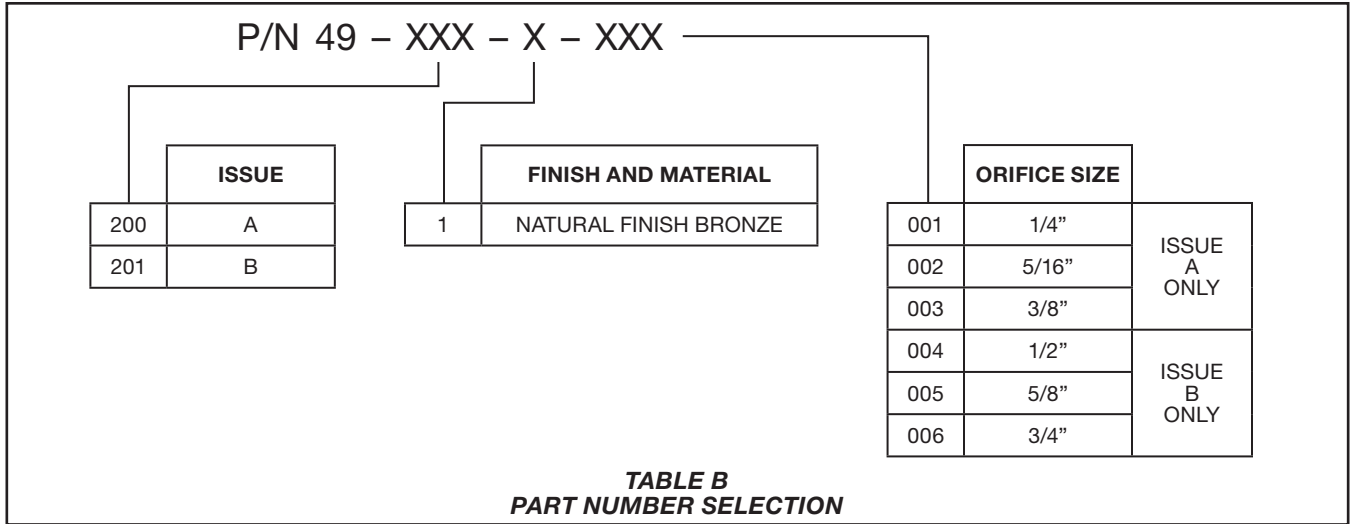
P/N 49 – XXX – X – XXX

| | ISSUE |
|---|---|
| 200 | A |
| 201 | B |

| | FINISH AND MATERIAL |
|---|---|
| 1 | NATURAL FINISH BRONZE |

| | ORIFICE SIZE | |
|---|---|---|
| 001 | 1/4” | ISSUE A ONLY |
| 002 | 5/16” | |
| 003 | 3/8” | |
| 004 | 1/2” | ISSUE B ONLY |
| 005 | 5/8” | |
| 006 | 3/4” | |

TABLE B
PART NUMBER SELECTION